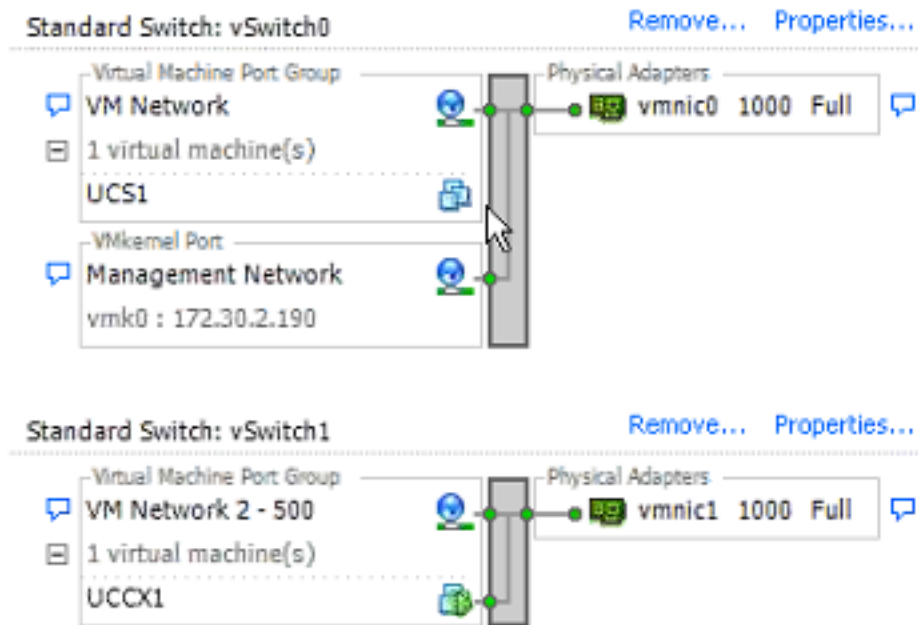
Standard Switch: vSwitch0

Remove... Properties...

Virtual Machine Port Group

VM Network

1 virtual machine(s)

UCS1

VMkernel Port

Management Network

vmk0 : 172.30.2.190

Physical Adapters

vmnic0 1000 Full

Standard Switch: vSwitch1

Remove... Properties...

Virtual Machine Port Group

VM Network 2 - 500

1 virtual machine(s)

UCCX1

Physical Adapters

vmnic1 1000 Full